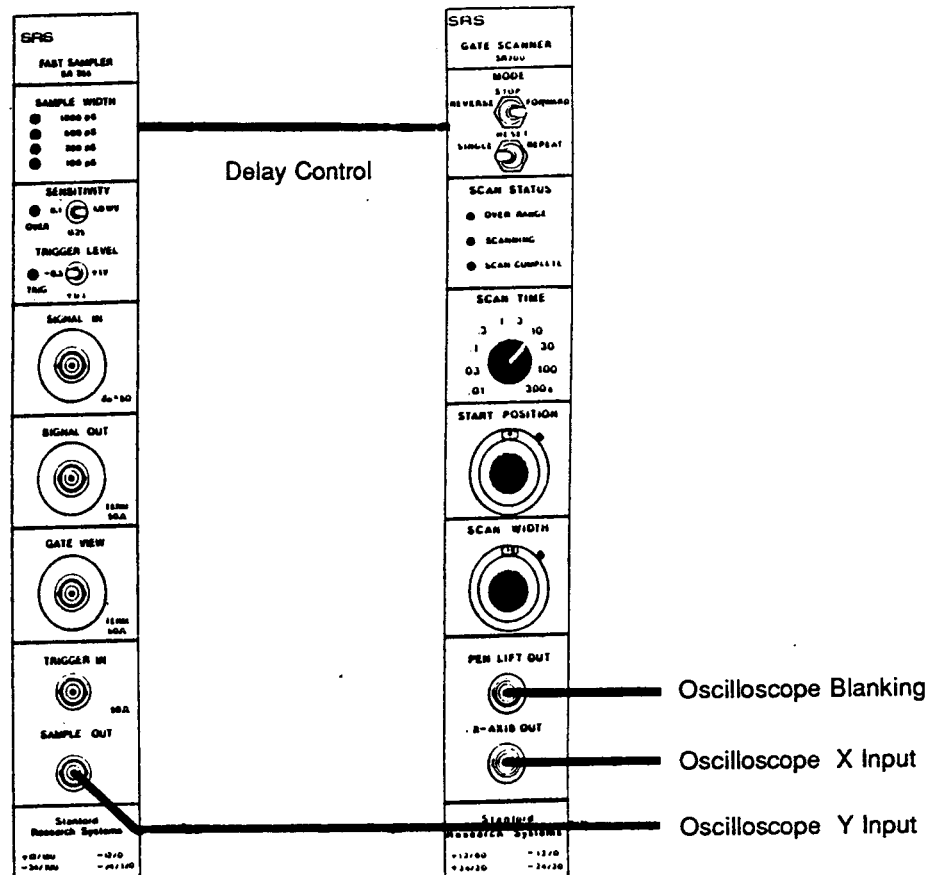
SRS

FAST SAMPLER
SR 255

SAMPLE WIDTH
1000 pS
500 pS
200 pS
100 pS

SENSITIVITY
OVER
0.1
0.25
1.0 mV

TRIGGER LEVEL
TRIG
−0.5
+1V

SIGNAL IN

SIGNAL OUT

GATE VIEW

TRIGGER IN

SAMPLE OUT

Stanford Research Systems

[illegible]

Delay Control

SRS

GATE SCANNER
SR200

MODE
STOP
REVERSE
FORWARD
RESET
SINGLE
REPEAT

SCAN STATUS
OVER RANGE
SCANNING
SCAN COMPLETE

SCAN TIME
.3
1
3
10
.1
30
.03
100
.01
300s

START POSITION

SCAN WIDTH

PEN LIFT OUT

X-AXIS OUT

Stanford Research Systems

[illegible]

Oscilloscope Blanking

Oscilloscope X Input

Oscilloscope Y Input